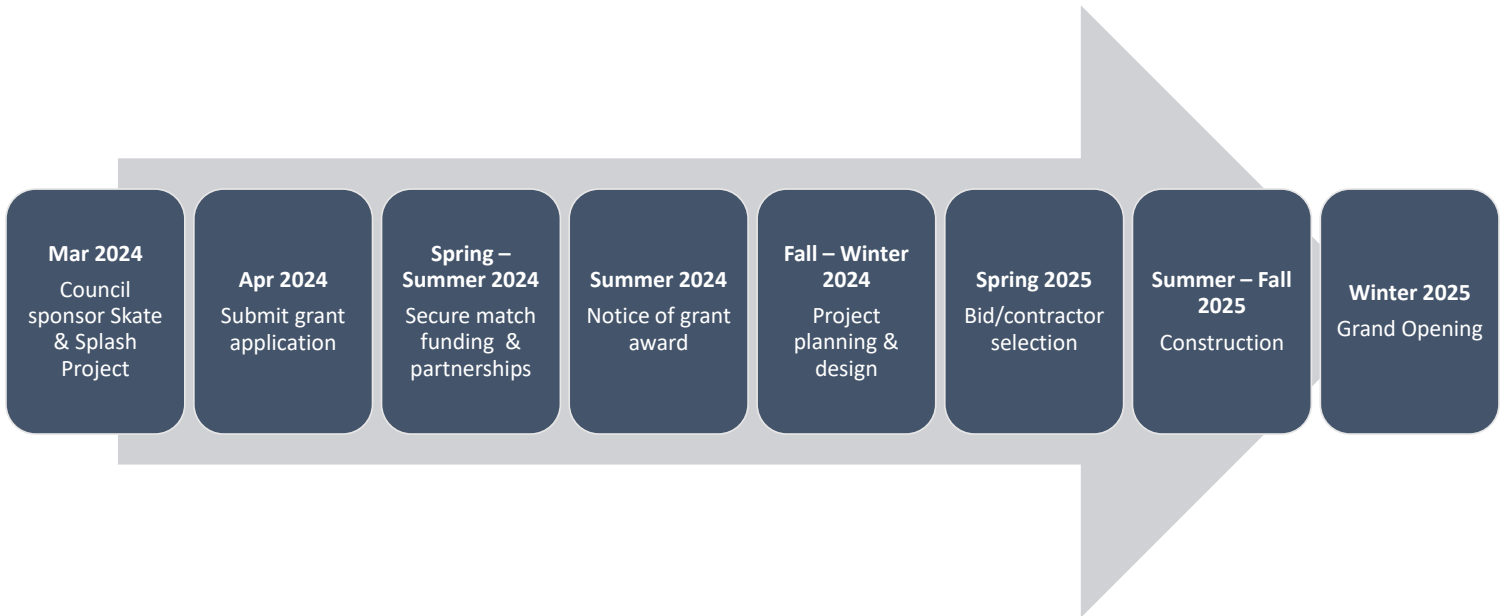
**Mar 2024**
Council sponsor Skate & Splash Project

**Apr 2024**
Submit grant application

**Spring – Summer 2024**
Secure match funding & partnerships

**Summer 2024**
Notice of grant award

**Fall – Winter 2024**
Project planning & design

**Spring 2025**
Bid/contractor selection

**Summer – Fall 2025**
Construction

**Winter 2025**
Grand Opening